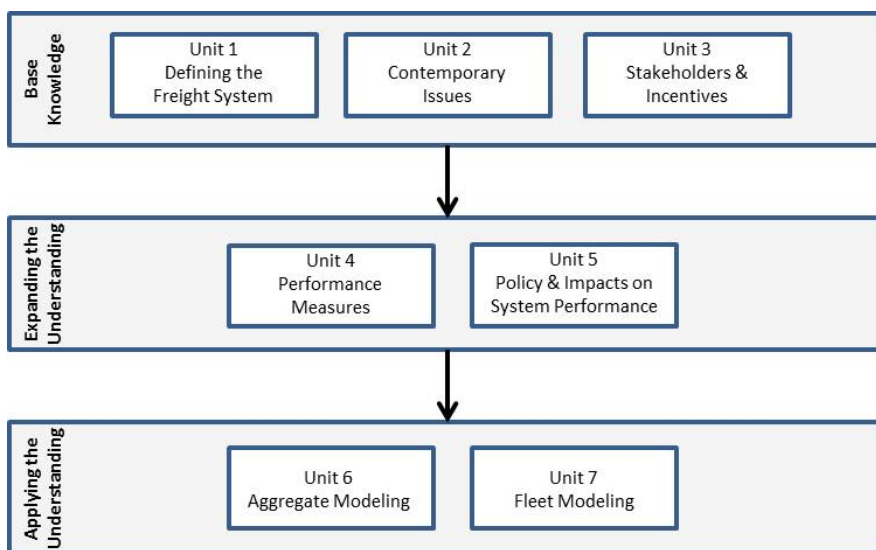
Base Knowledge

Unit 1
Defining the Freight System

Unit 2
Contemporary Issues

Unit 3
Stakeholders & Incentives

Expanding the Understanding

Unit 4
Performance Measures

Unit 5
Policy & Impacts on System Performance

Applying the Understanding

Unit 6
Aggregate Modeling

Unit 7
Fleet Modeling